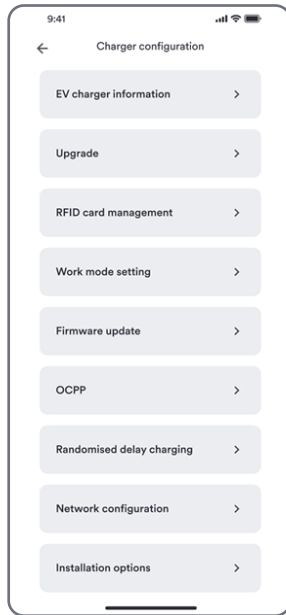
9:41

←

Charger configuration

EV charger information >

Upgrade >

RFID card management >

Work mode setting >

Firmware update >

OCPP >

Randomised delay charging >

Network configuration >

Installation options >